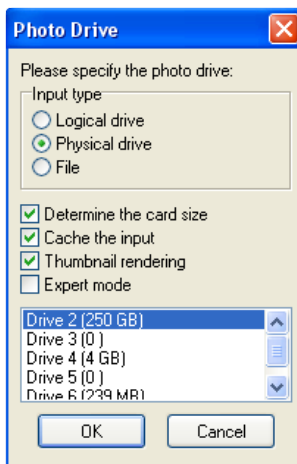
Photo Drive

Please specify the photo drive:

Input type

Logical drive

Physical drive

File

Determine the card size

Cache the input

Thumbnail rendering

Expert mode

Drive 2 (250 GB)
Drive 3 (0 )
Drive 4 (4 GB)
Drive 5 (0 )
Drive 6 (239 MB)

OK

Cancel